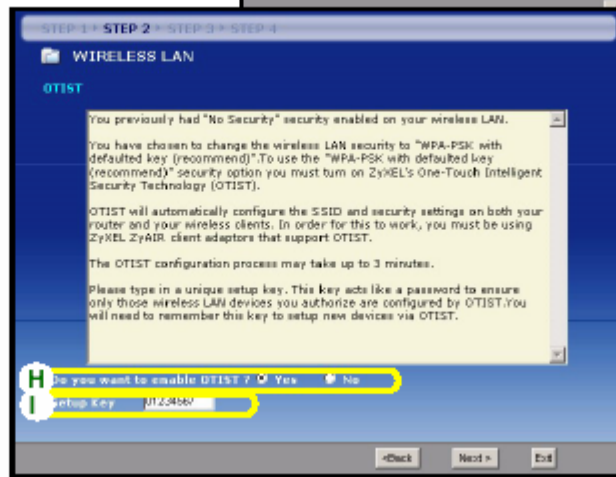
STEP 1 > STEP 2 > STEP 3 > STEP 4

WIRELESS LAN

OTIST

You previously had "No Security" security enabled on your wireless LAN.

You have chosen to change the wireless LAN security to "WPA-PSK with defaulted key (recommend)".To use the "WPA-PSK with defaulted key (recommend)" security option you must turn on ZyXEL's One-Touch Intelligent Security Technology (OTIST).

OTIST will automatically configure the SSID and security settings on both your router and your wireless clients. In order for this to work, you must be using ZyXEL ZyAIR client adaptors that support OTIST.

The OTIST configuration process may take up to 3 minutes.

Please type in a unique setup key. This key acts like a password to ensure only those wireless LAN devices you authorize are configured by OTIST.You will need to remember this key to setup new devices via OTIST.

H

Do you want to enable OTIST ? Yes No

I

Setup Key 01234567

< Back Next > Exit